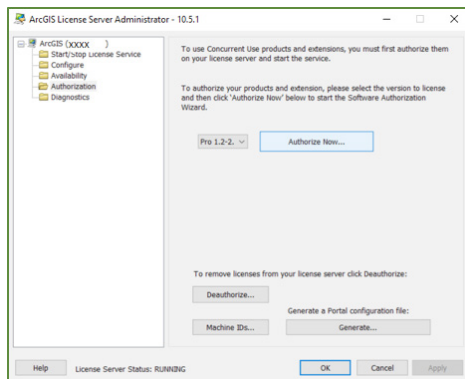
ArcGIS License Server Administrator - 10.5.1

ArcGIS (XXXX )
Start/Stop License Service
Configure
Availability
Authorization
Diagnostics

To use Concurrent Use products and extensions, you must first authorize them on your license server and start the service.

To authorize your products and extension, please select the version to license and then click 'Authorize Now' below to start the Software Authorization Wizard.

Pro 1.2-2.

Authorize Now...

To remove licenses from your license server click Deauthorize:

Deauthorize...

Generate a Portal configuration file:

Machine IDs...

Generate...

Help

License Server Status: RUNNING

OK

Cancel

Apply